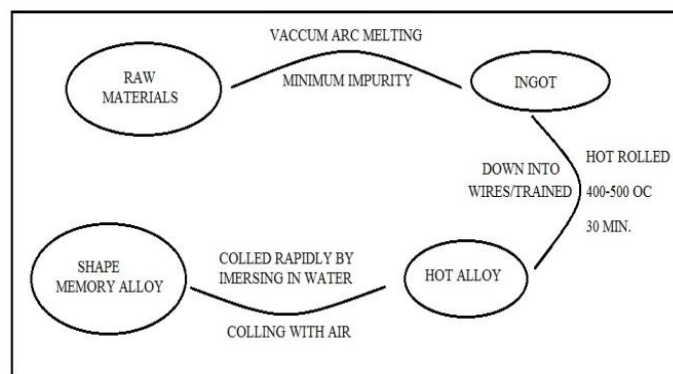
RAW MATERIALS

VACCUM ARC MELTING

MINIMUM IMPURITY

INGOT

DOWN INTO WIRES/TRAINED

HOT ROLLED

400-500 OC

30 MIN.

HOT ALLOY

COLLED RAPIDLY BY IMERSING IN WATER

COLLING WITH AIR

SHAPE MEMORY ALLOY